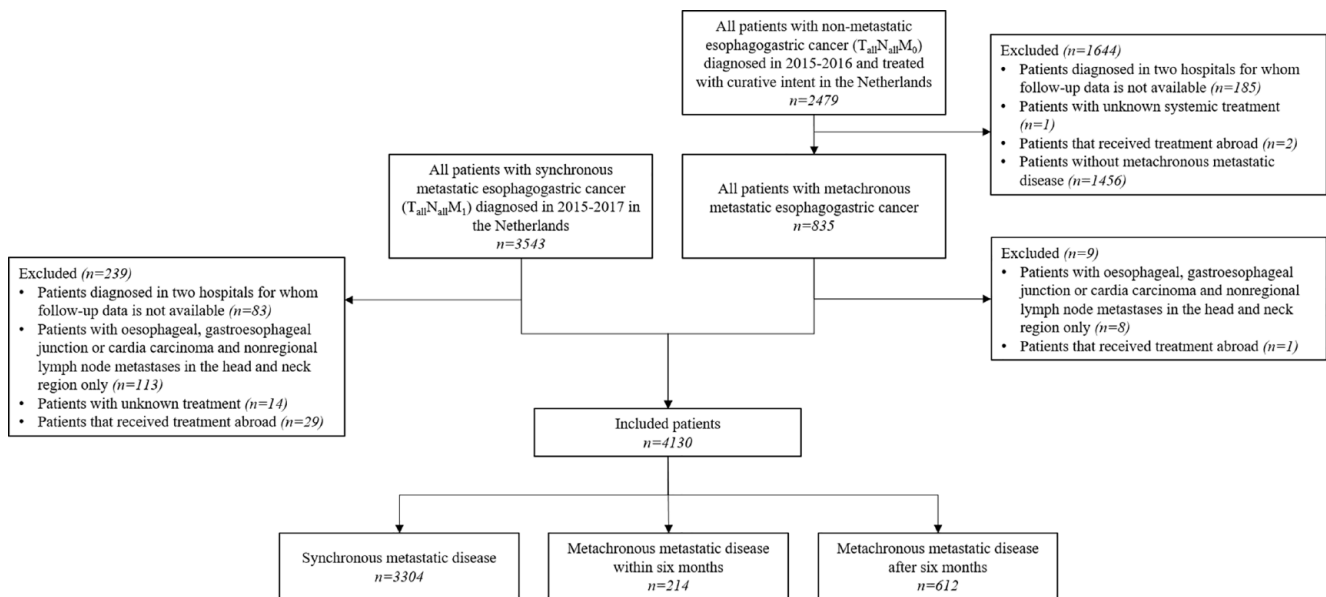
All patients with non-metastatic esophagogastric cancer ($T_{all}N_{all}M_0$) diagnosed in 2015-2016 and treated with curative intent in the Netherlands
n=2479

Excluded (n=1644)
• Patients diagnosed in two hospitals for whom follow-up data is not available (n=185)
• Patients with unknown systemic treatment (n=1)
• Patients that received treatment abroad (n=2)
• Patients without metachronous metastatic disease (n=1456)

All patients with synchronous metastatic esophagogastric cancer ($T_{all}N_{all}M_1$) diagnosed in 2015-2017 in the Netherlands
n=3543

All patients with metachronous metastatic esophagogastric cancer
n=835

Excluded (n=239)
• Patients diagnosed in two hospitals for whom follow-up data is not available (n=83)
• Patients with oesophageal, gastroesophageal junction or cardia carcinoma and nonregional lymph node metastases in the head and neck region only (n=113)
• Patients with unknown treatment (n=14)
• Patients that received treatment abroad (n=29)

Excluded (n=9)
• Patients with oesophageal, gastroesophageal junction or cardia carcinoma and nonregional lymph node metastases in the head and neck region only (n=8)
• Patients that received treatment abroad (n=1)

Included patients
n=4130

Synchronous metastatic disease
n=3304

Metachronous metastatic disease within six months
n=214

Metachronous metastatic disease after six months
n=612